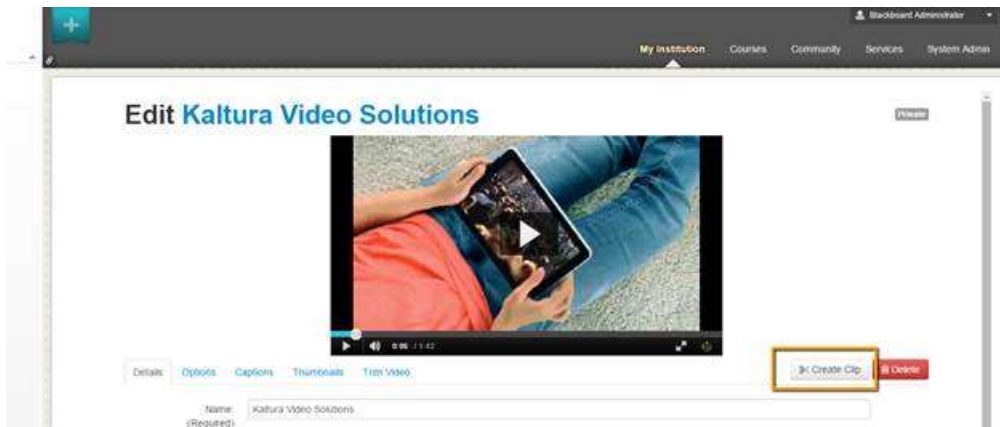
Blackboard Administrator

My Institution Courses Community Services System Admin

Edit Kaltura Video Solutions

Private

0:06 / 1:42

Details Options Captions Thumbnails Trim Video

Create Clip Delete

Name: (Required) Kaltura Video Solutions